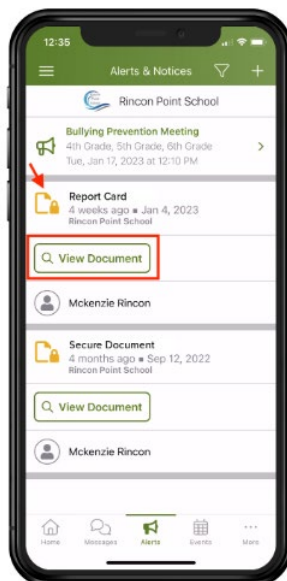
12:35

Alerts & Notices

Rincon Point School

Bullying Prevention Meeting
4th Grade, 5th Grade, 6th Grade
Tue, Jan 17, 2023 at 12:10 PM

Report Card
4 weeks ago • Jan 4, 2023
Rincon Point School

View Document

Mckenzie Rincon

Secure Document
4 months ago • Sep 12, 2022
Rincon Point School

View Document

Mckenzie Rincon

Home Messages Alerts Events More